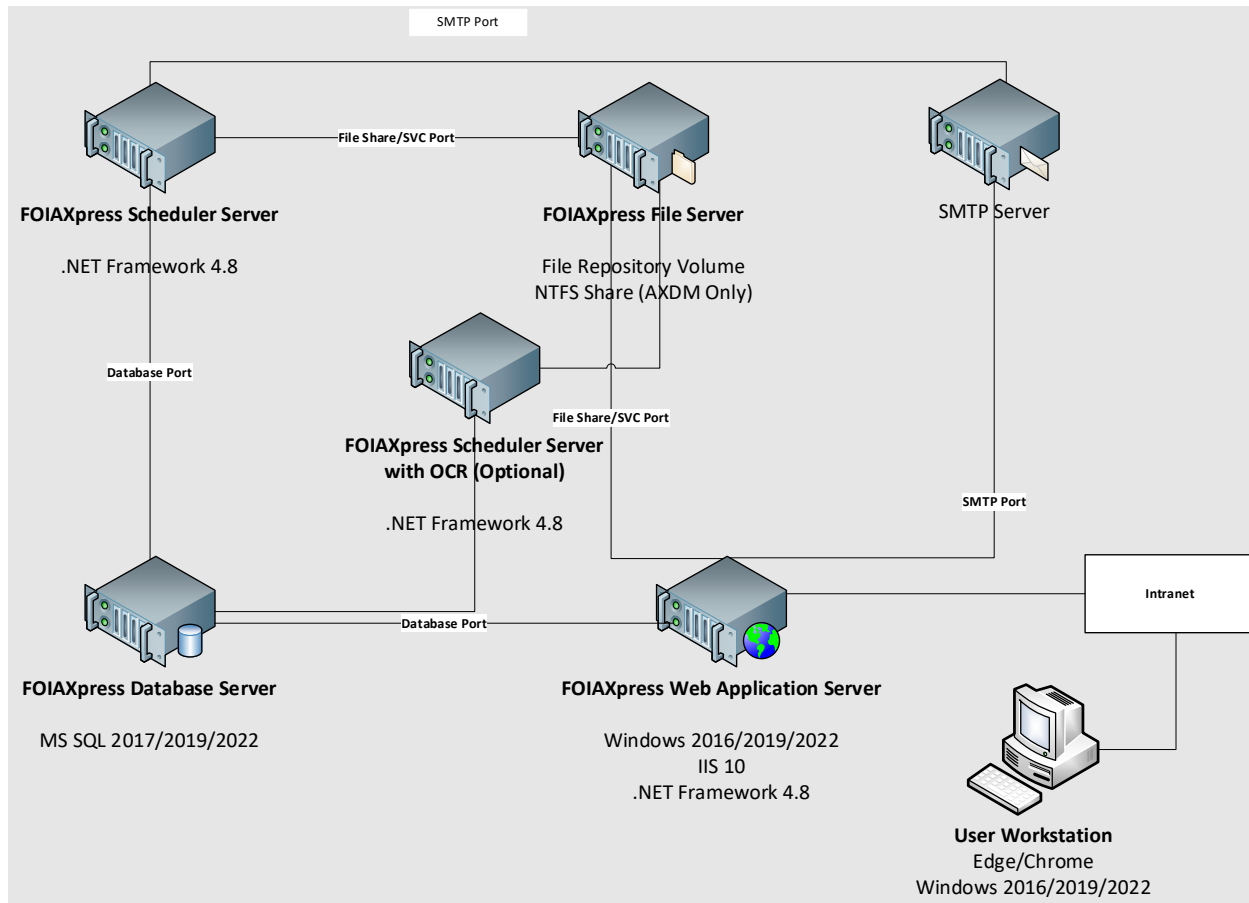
SMTP Port

File Share/SVC Port

FOIAXpress Scheduler Server

.NET Framework 4.8

FOIAXpress File Server

File Repository Volume
NTFS Share (AXDM Only)

SMTP Server

Database Port

File Share/SVC Port

FOIAXpress Scheduler Server with OCR (Optional)

.NET Framework 4.8

SMTP Port

Intranet

Database Port

FOIAXpress Database Server

MS SQL 2017/2019/2022

FOIAXpress Web Application Server

Windows 2016/2019/2022
IIS 10
.NET Framework 4.8

User Workstation
Edge/Chrome
Windows 2016/2019/2022